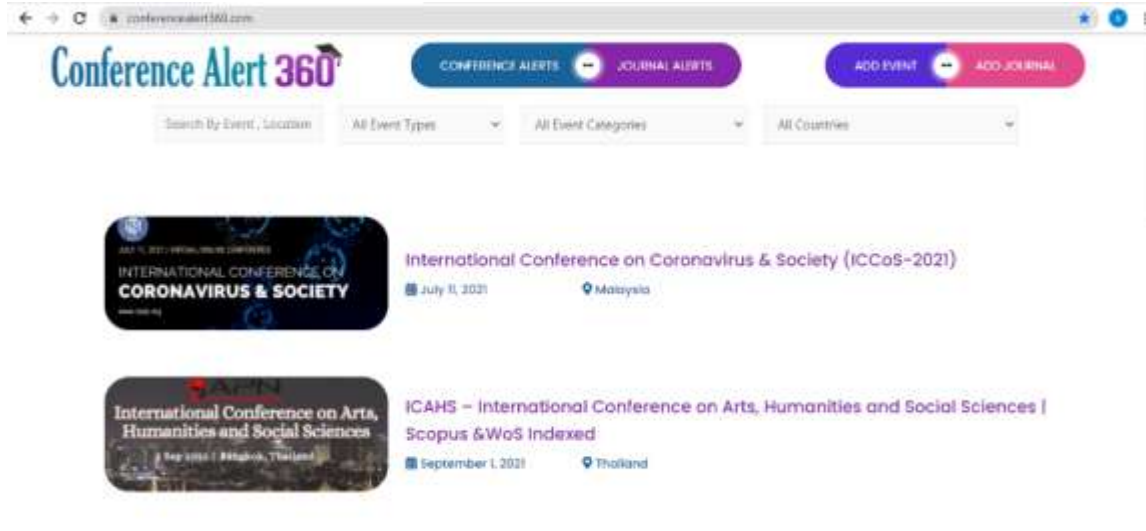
conferencealert360.com

Conference Alert 360

CONFERENCE ALERTS JOURNAL ALERTS

ADD EVENT ADD JOURNAL

Search By Event, Location

All Event Types

All Event Categories

All Countries

JULY 11, 2021 | VIRTUAL ONLINE CONFERENCE

INTERNATIONAL CONFERENCE ON CORONAVIRUS & SOCIETY

International Conference on Coronavirus & Society (ICCoS-2021)

July 11, 2021

Malaysia

APN

International Conference on Arts, Humanities and Social Sciences

1 Sep 2021 | Bangkok, Thailand

ICAHS – International Conference on Arts, Humanities and Social Sciences | Scopus &WoS Indexed

September 1, 2021

Thailand